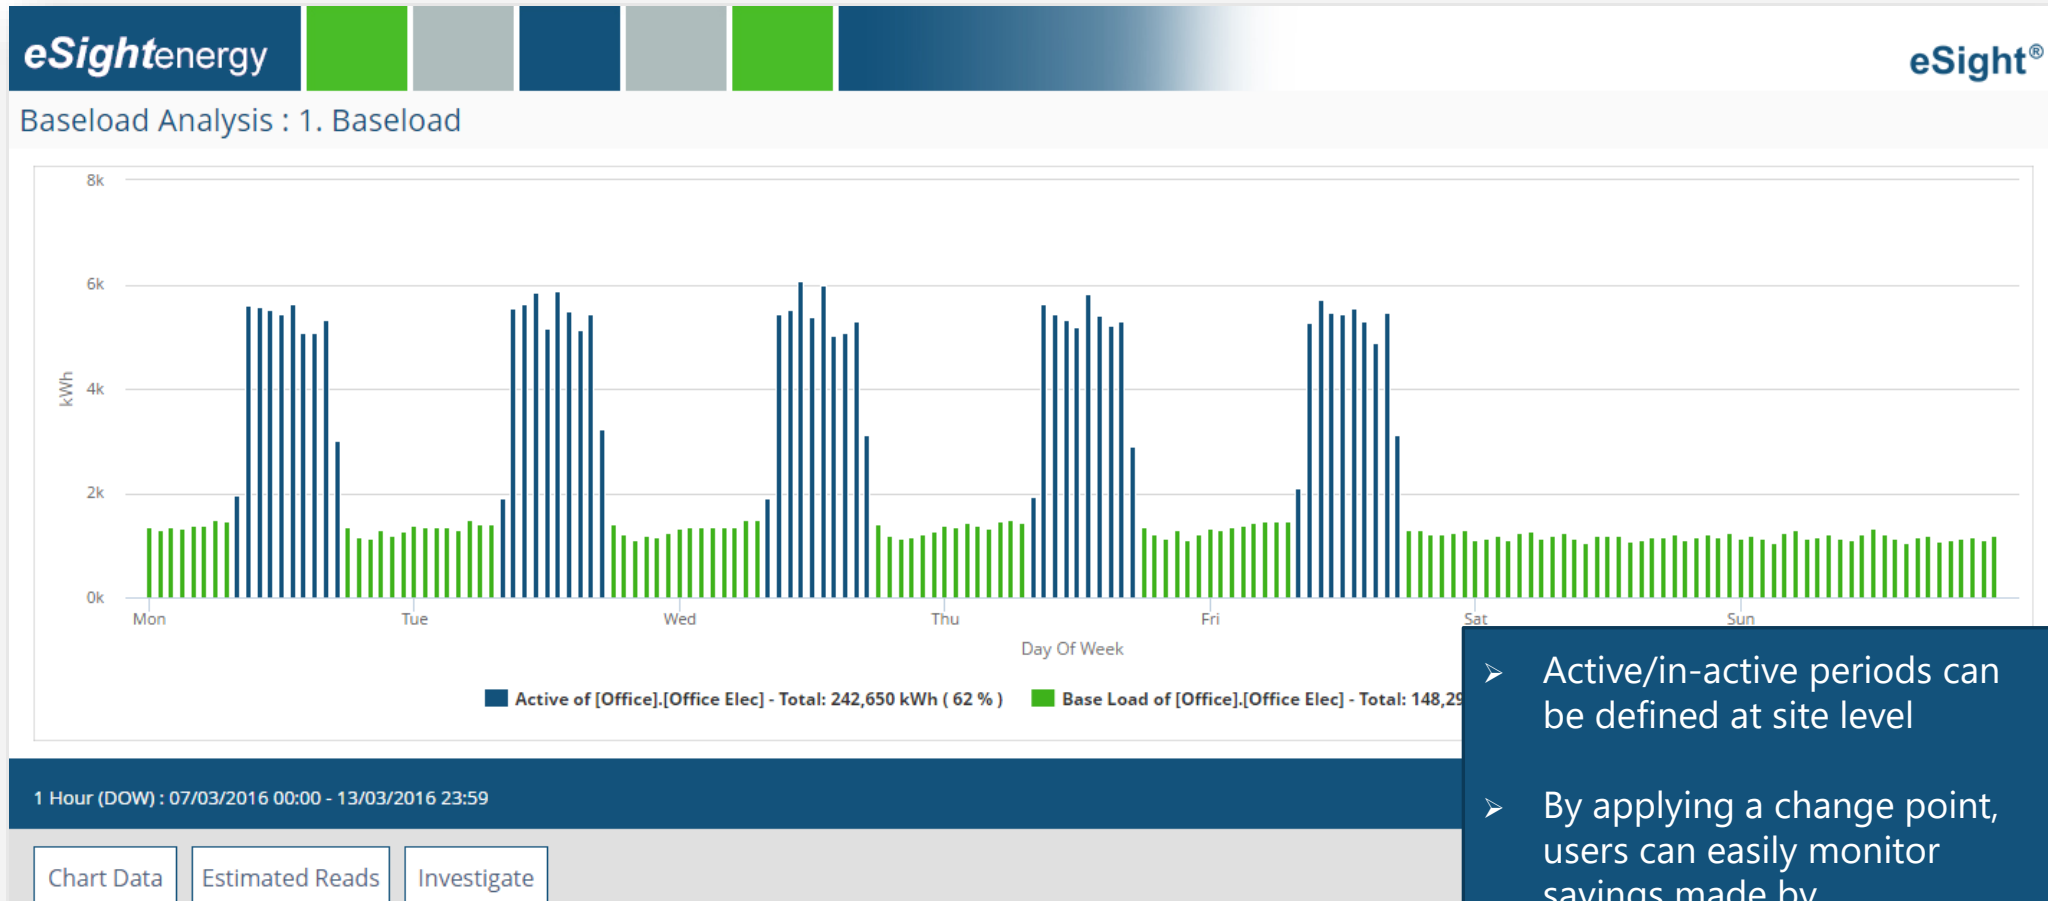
eSightenergy

eSight®

Baseload Analysis : 1. Baseload

8k
6k
4k
2k
0k

kWh

Mon Tue Wed Thu Fri Sat Sun

Day Of Week

Active of [Office].[Office Elec] - Total: 242,650 kWh ( 62 % )
Base Load of [Office].[Office Elec] - Total: 148,29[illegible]

1 Hour (DOW) : 07/03/2016 00:00 - 13/03/2016 23:59

Chart Data
Estimated Reads
Investigate

➢ Active/in-active periods can be defined at site level

➢ By applying a change point, users can easily monitor savings made by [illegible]